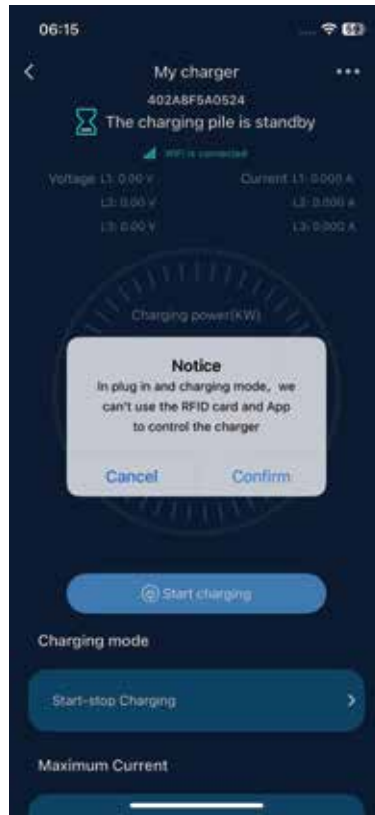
06:15

My charger

402A8F5A0524

The charging pile is standby

WiFi is connected

Voltage L1: 0.00 V

L2: 0.00 V

L3: 0.00 V

Current L1: 0.000 A

L2: 0.000 A

L3: 0.000 A

Charging power(KW)

Notice

In plug in and charging mode, we can't use the RFID card and App to control the charger

Cancel

Confirm

Start charging

Charging mode

Start-stop Charging

Maximum Current